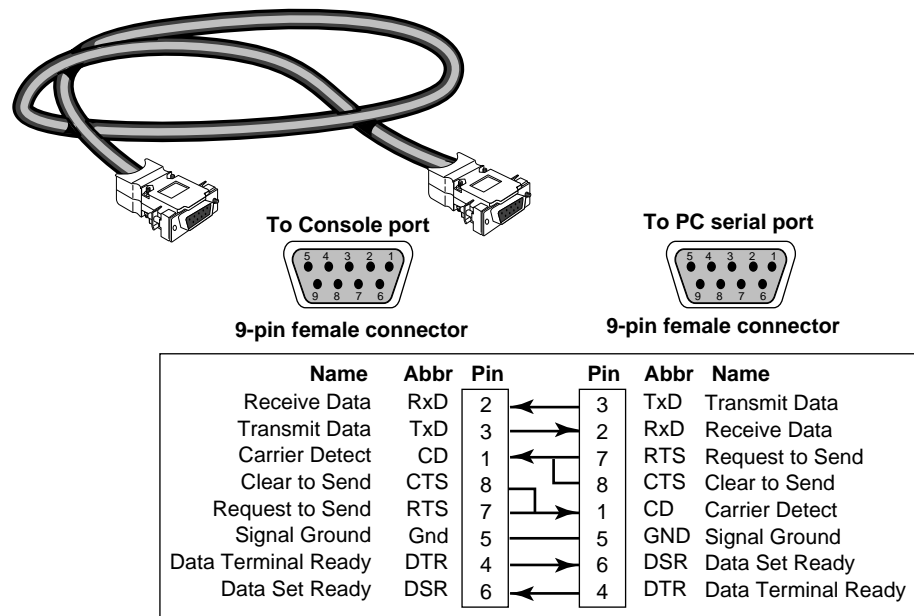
To Console port

5 4 3 2 1
9 8 7 6

9-pin female connector

To PC serial port

5 4 3 2 1
9 8 7 6

9-pin female connector

| Name | Abbr | Pin | Pin | Abbr | Name |
|---|---|---|---|---|---|
| Receive Data | RxD | 2 | 3 | TxD | Transmit Data |
| Transmit Data | TxD | 3 | 2 | RxD | Receive Data |
| Carrier Detect | CD | 1 | 7 | RTS | Request to Send |
| Clear to Send | CTS | 8 | 8 | CTS | Clear to Send |
| Request to Send | RTS | 7 | 1 | CD | Carrier Detect |
| Signal Ground | Gnd | 5 | 5 | GND | Signal Ground |
| Data Terminal Ready | DTR | 4 | 6 | DSR | Data Set Ready |
| Data Set Ready | DSR | 6 | 4 | DTR | Data Terminal Ready |